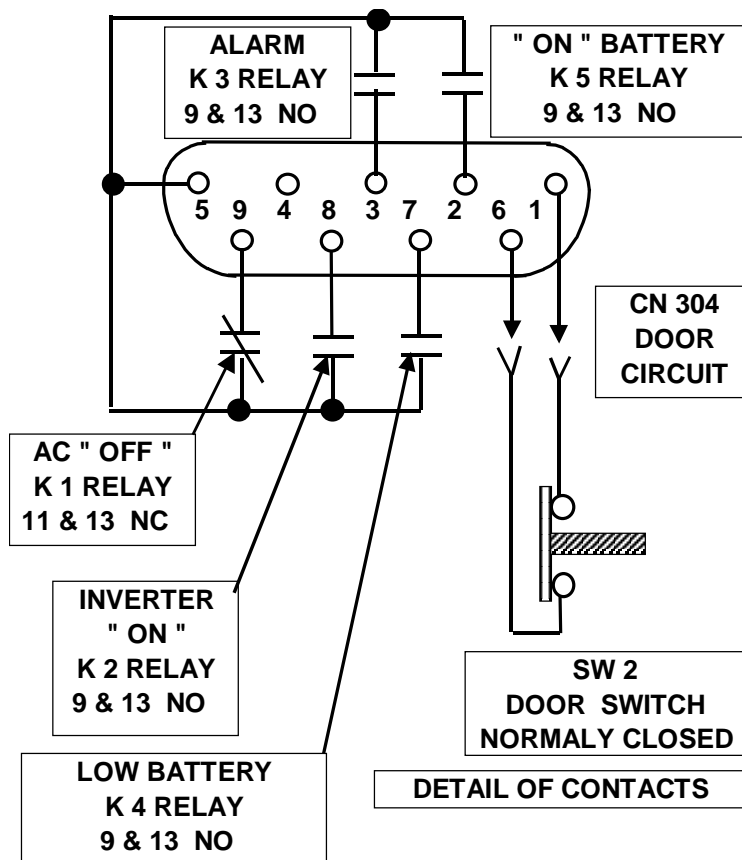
ALARM
K 3 RELAY
9 & 13 NO

" ON " BATTERY
K 5 RELAY
9 & 13 NO

5 9 4 8 3 7 2 6 1

CN 304
DOOR
CIRCUIT

AC " OFF "
K 1 RELAY
11 & 13 NC

INVERTER
" ON "
K 2 RELAY
9 & 13 NO

LOW BATTERY
K 4 RELAY
9 & 13 NO

SW 2
DOOR SWITCH
NORMALY CLOSED

DETAIL OF CONTACTS